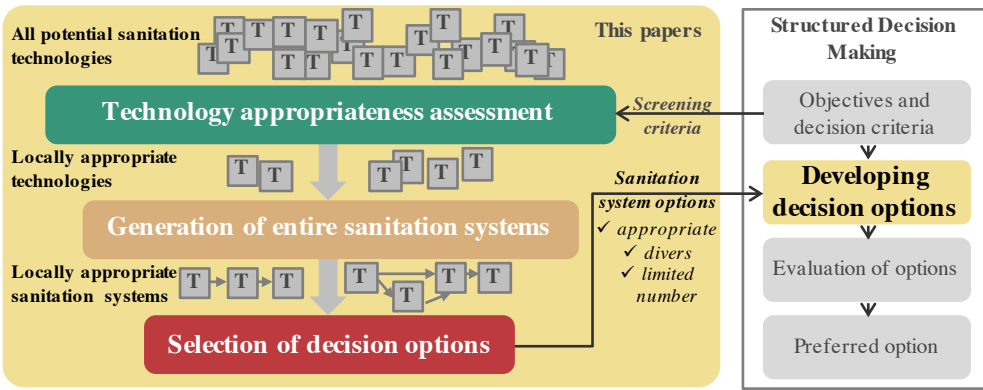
This papers

All potential sanitation technologies

T T T T T T T T T T T T T T T T T T T T T T T T T T T

Technology appropriateness assessment

Screening criteria

Locally appropriate technologies

T T T T T T

Generation of entire sanitation systems

Sanitation system options
✓ appropriate
✓ divers
✓ limited number

Locally appropriate sanitation systems

T T T T T T T

Selection of decision options

Structured Decision Making

Objectives and decision criteria

Developing decision options

Evaluation of options

Preferred option